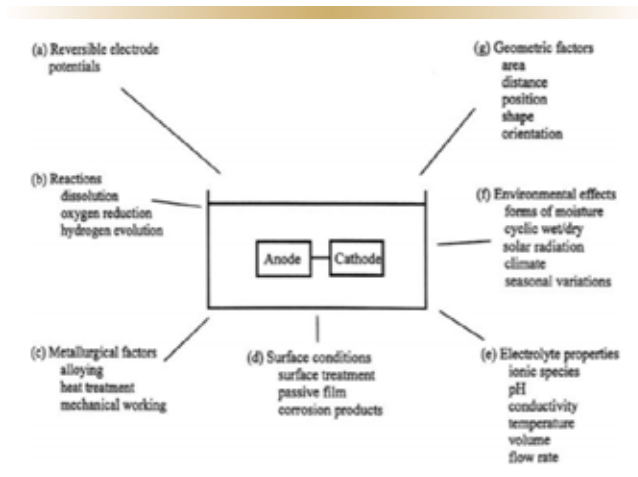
(a) Reversible electrode potentials

(g) Geometric factors
area
distance
position
shape
orientation

(b) Reactions
dissolution
oxygen reduction
hydrogen evolution

(f) Environmental effects
forms of moisture
cyclic wet/dry
solar radiation
climate
seasonal variations

Anode

Cathode

(c) Metallurgical factors
alloying
heat treatment
mechanical working

(d) Surface conditions
surface treatment
passive film
corrosion products

(e) Electrolyte properties
ionic species
pH
conductivity
temperature
volume
flow rate